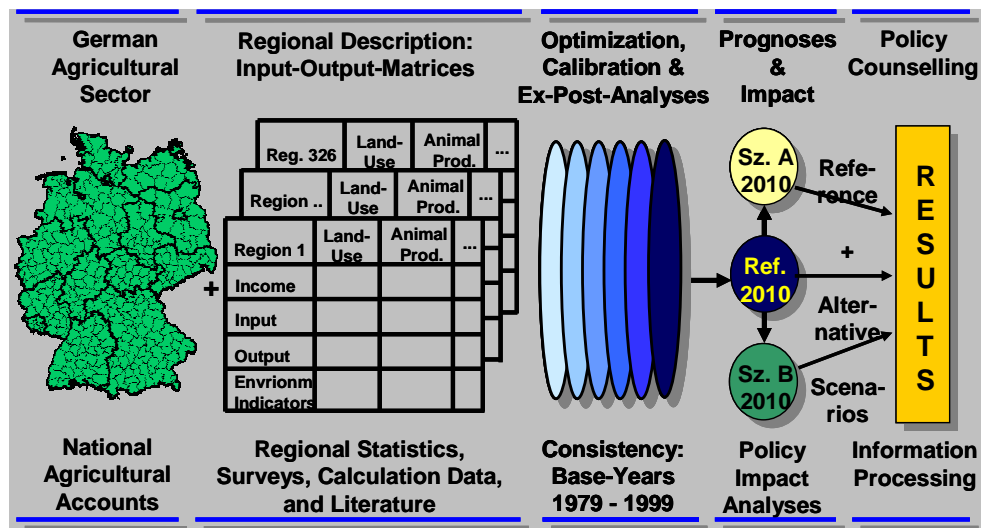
German Agricultural Sector

Regional Description: Input-Output-Matrices

Optimization, Calibration & Ex-Post-Analyses

Prognoses & Impact

Policy Counselling

| Reg. 326 | Land-Use | Animal Prod. | ... |
|---|---|---|---|

| Region .. | Land-Use | Animal Prod. | ... |
|---|---|---|---|

| Region 1 | Land-Use | Animal Prod. | ... |
|---|---|---|---|
| Income | | | |
| Input | | | |
| Output | | | |
| Envrionm Indicators | | | |

+

Sz. A 2010

Reference

Ref. 2010

+

Alternative

Sz. B 2010

Scenarios

RESULTS

National Agricultural Accounts

Regional Statistics, Surveys, Calculation Data, and Literature

Consistency: Base-Years 1979 - 1999

Policy Impact Analyses

Information Processing